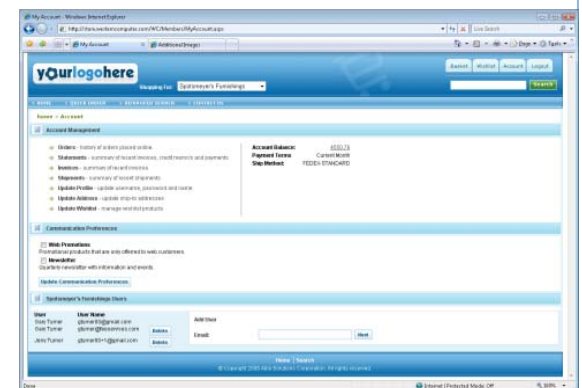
My Account - Windows Internet Explorer

http://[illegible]/WC/Members/MyAccount.aspx

Live Search

My Account

Additional Image

Page • Tools •

yourlogohere

Shopping For: Spotsmeyer's Furnishings

Basket | Wishlist | Account | Logout

Search

HOME | QUICK ORDER | ADVANCED SEARCH | CONTACT US

Home > Account

Account Management

Orders - history of orders placed online.

Statements - summary of recent invoices, credit memo's and payments

Invoices - summary of invoices

Shipments - summary of recent shipments

Update Profile - update username, password and name.

Update Address - update ship-to addresses

Update Wishlist - manage wishlist products

Account Balance: $530.74

Payment Terms: Current Month

Ship Method: FEDEX STANDARD

Communication Preferences

Web Promotions

Promotional products that are only offered to web customers.

Newsletter

Quarterly newsletter with information and events.

Update Communication Preferences

Spotsmeyer's Furnishings Users

| User | User Name | |
|---|---|---|
| Gus Turner | gturner65@gmail.com | |
| Gus Turner | gturner@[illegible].com | Delete |
| Jerry Turner | gturner65+1@gmail.com | Delete |

Add User

Email:

Next

Home | Search

© Copyright 2009 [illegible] Corporation. All rights reserved.

Done

Internet | Protected Mode: Off

100%